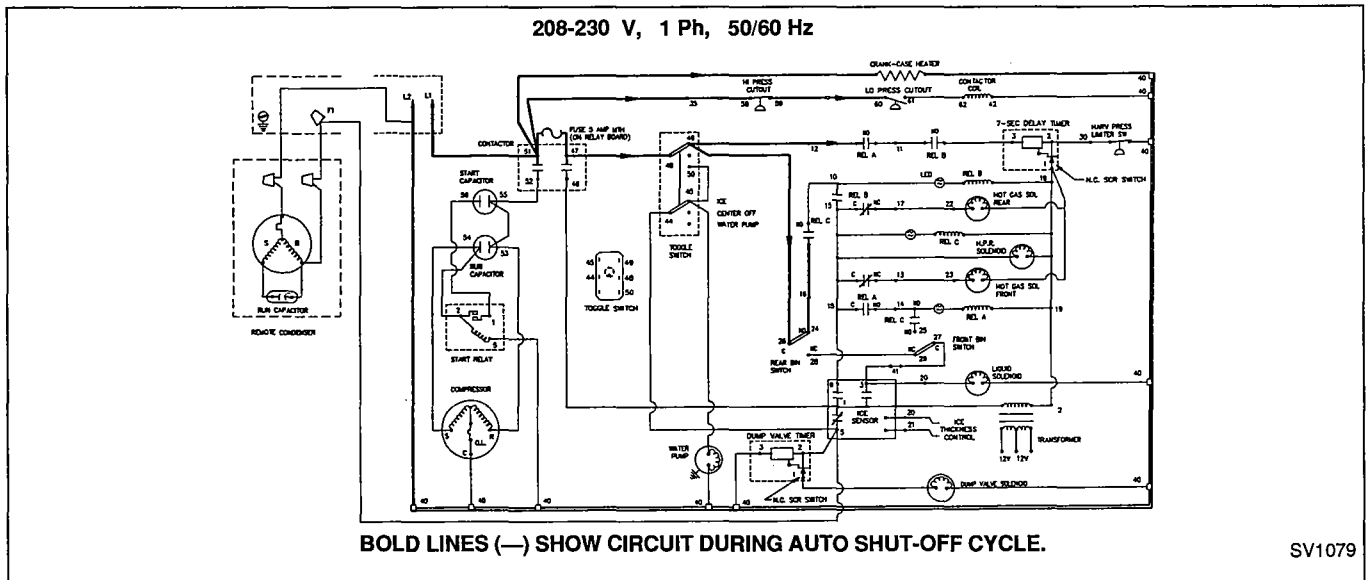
208-230 V, 1 Ph, 50/60 Hz

CRANK-CASE HEATER
HI PRESS CUTOUT
LO PRESS CUTOUT
CONTACTOR COIL
40
40
35
38
39
60
61
62
42
L2
L1
F1
CONTACTOR
51
47
52
48
FUSE 5 AMP MTH (ON RELAY BOARD)
46
50
45
44
ICE
CENTER OFF
WATER PUMP
TOGGLE SWITCH
12
10
REL. A
11
10
REL. B
7-SEC DELAY TIMER
3
2
1
30
HARV PRESS LIMITER SW
40
N.C. SCR SWITCH
19
START CAPACITOR
56
55
54
53
RUN CAPACITOR
S
R
C
RUN CAPACITOR
REMOTE CONDENSER
45
44
49
48
50
TOGGLE SWITCH
10
REL. B
15
C
NC
17
LED
REL. B
22
HOT GAS SOL REAR
10
REL. C
REL. C
H.P.R. SOLENOID
C
NC
13
23
HOT GAS SOL FRONT
15
C
REL. A
NO
14
REL. C
NO
25
REL. A
19
16
2
1
5
START RELAY
26
NO
24
C
REAR BIN SWITCH
NC
28
27
NC
29
C
FRONT BIN SWITCH
41
20
LIQUID SOLENOID
40
COMPRESSOR
S
C
R
O.L.
6
3
5
ICE SENSOR
20
21
ICE THICKNESS CONTROL
2
TRANSFORMER
12V
12V
WATER PUMP
DUMP VALVE TIMER
3
2
1
N.C. SCR SWITCH
DUMP VALVE SOLENOID
40
40
48
40
40
40

BOLD LINES (—) SHOW CIRCUIT DURING AUTO SHUT-OFF CYCLE.

SV1079